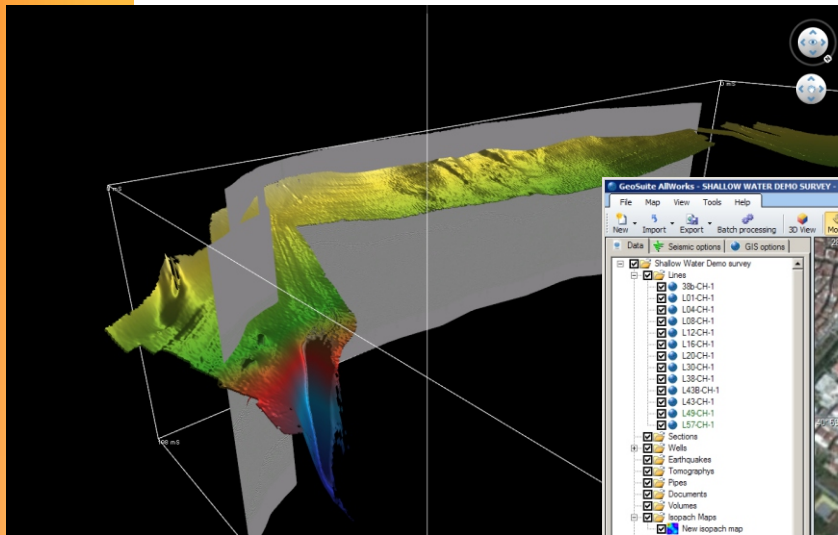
GeoSuite AllWorks - SHALLOW WATER DEMO SURVEY

File Map View Tools Help

New Import Export Batch processing 3D View Mo

Data Seismic options GIS options

Shallow Water Demo survey
Lines
38b-CH-1
L01-CH-1
L04-CH-1
L08-CH-1
L12-CH-1
L16-CH-1
L20-CH-1
L30-CH-1
L38-CH-1
L43B-CH-1
L43-CH-1
L49-CH-1
L57-CH-1
Sections
Wells
Earthquakes
Tomographys
Pipes
Documents
Volumes
Isopach Maps
New isopach map

0 mS
0 mS
100 mS